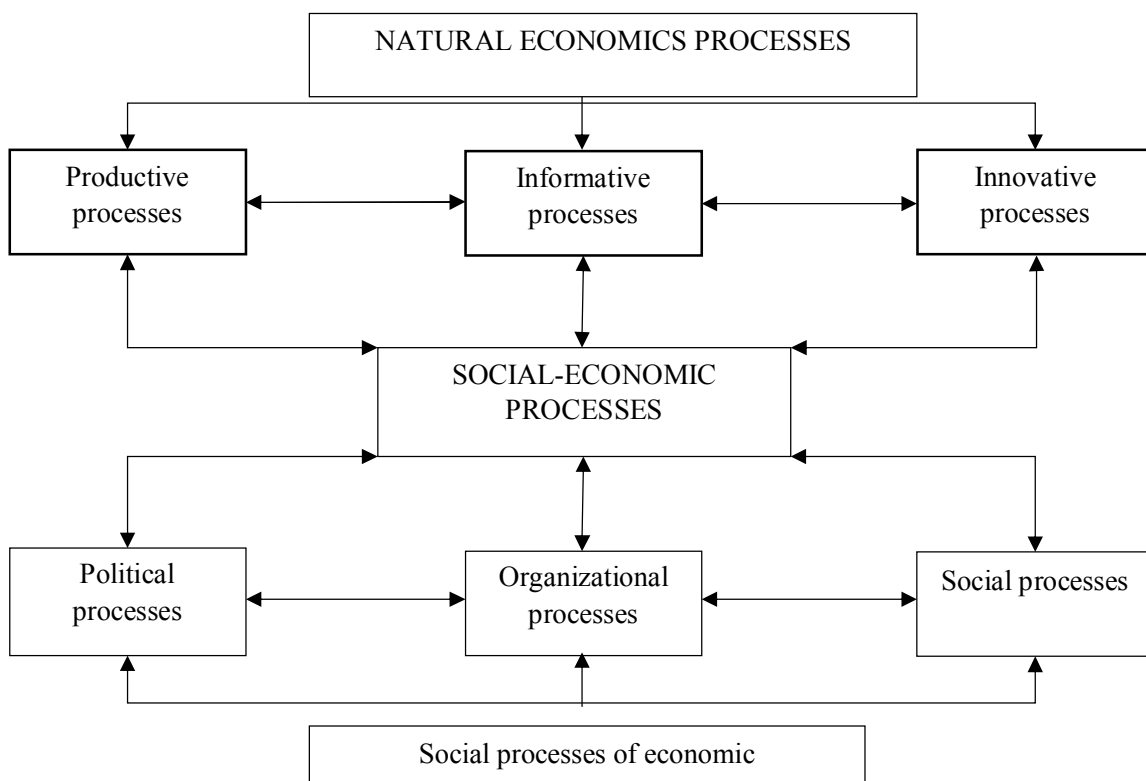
NATURAL ECONOMICS PROCESSES

Productive processes

Informative processes

Innovative processes

SOCIAL-ECONOMIC PROCESSES

Political processes

Organizational processes

Social processes

Social processes of economic